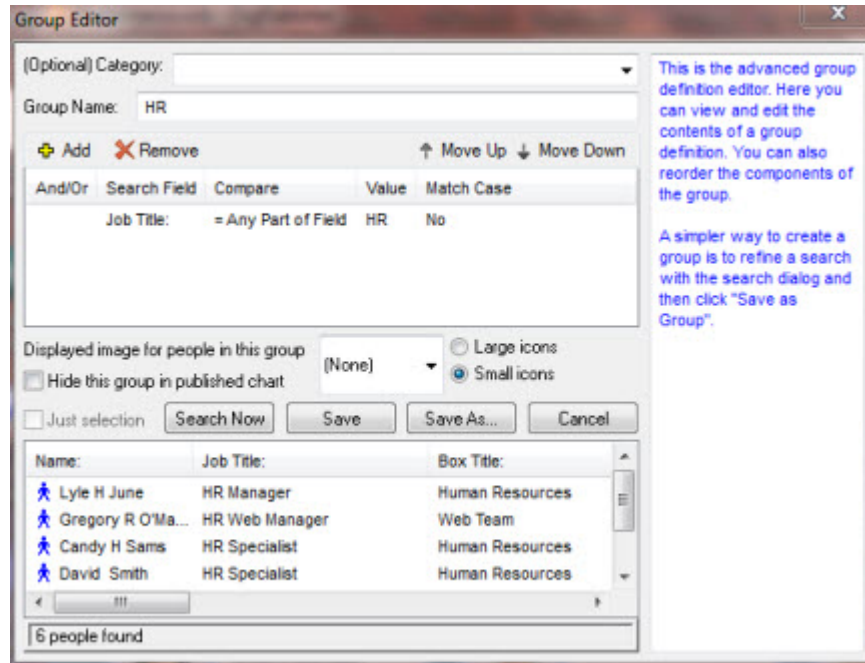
Group Editor

(Optional) Category:

Group Name: HR

Add Remove Move Up Move Down

| And/Or | Search Field | Compare | Value | Match Case |
|---|---|---|---|---|
| | Job Title: | = Any Part of Field | HR | No |

Displayed image for people in this group

Hide this group in published chart

(None)

Large icons

Small icons

Just selection

Search Now

Save

Save As...

Cancel

| Name: | Job Title: | Box Title: |
|---|---|---|
| Lyle H June | HR Manager | Human Resources |
| Gregory R O'Ma... | HR Web Manager | Web Team |
| Candy H Sams | HR Specialist | Human Resources |
| David Smith | HR Specialist | Human Resources |

6 people found

This is the advanced group definition editor. Here you can view and edit the contents of a group definition. You can also reorder the components of the group.

A simpler way to create a group is to refine a search with the search dialog and then click "Save as Group".